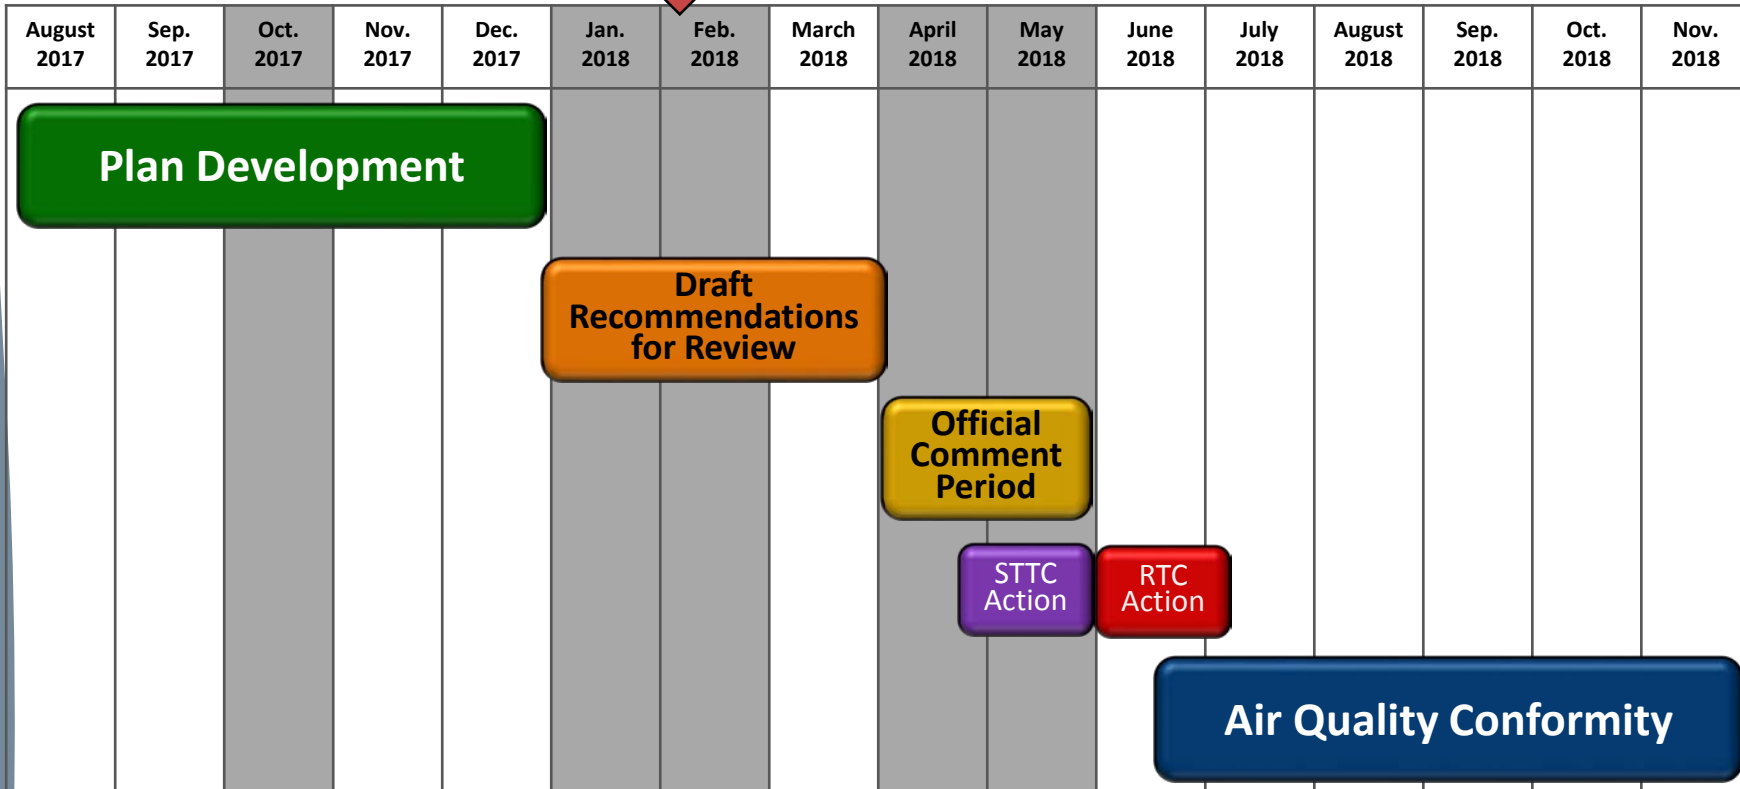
| August 2017 | Sep. 2017 | Oct. 2017 | Nov. 2017 | Dec. 2017 | Jan. 2018 | Feb. 2018 | March 2018 | April 2018 | May 2018 | June 2018 | July 2018 | August 2018 | Sep. 2018 | Oct. 2018 | Nov. 2018 |
|---|---|---|---|---|---|---|---|---|---|---|---|---|---|---|---|

Plan Development

Draft Recommendations for Review

Official Comment Period

STTC Action

RTC Action

Air Quality Conformity